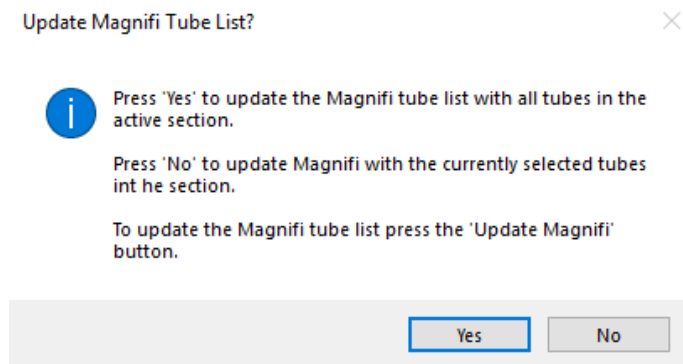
Update Magnifi Tube List?

Press 'Yes' to update the Magnifi tube list with all tubes in the active section.

Press 'No' to update Magnifi with the currently selected tubes int he section.

To update the Magnifi tube list press the 'Update Magnifi' button.

Yes

No